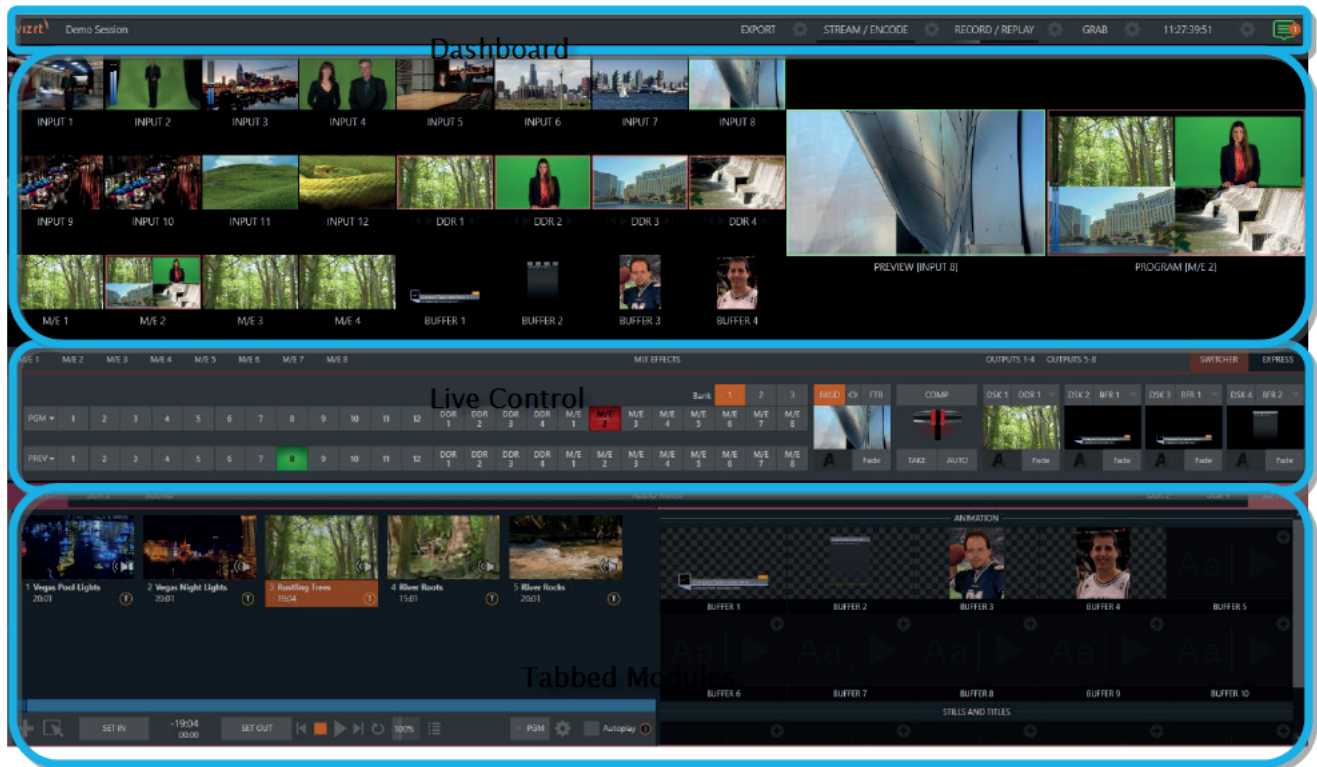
vizrt Demo Session

EXPORT STREAM / ENCODE RECORD / REPLAY GRAB 11:27:39:51

Dashboard

INPUT 1 INPUT 2 INPUT 3 INPUT 4 INPUT 5 INPUT 6 INPUT 7 INPUT 8

INPUT 9 INPUT 10 INPUT 11 INPUT 12 DDR 1 DDR 2 DDR 3 DDR 4

M/E 1 M/E 2 M/E 3 M/E 4 BUFFER 1 BUFFER 2 BUFFER 3 BUFFER 4

PREVIEW (INPUT 8) PROGRAM (M/E 2)

M/E 1 M/E 2 M/E 3 M/E 4 M/E 5 M/E 6 M/E 7 M/E 8 MIX EFFECTS OUTPUTS 1-4 OUTPUTS 5-8 SWITCHER EXPRESS

Live Control

Bank 1 2 3

PGM 1 2 3 4 5 6 7 8 9 10 11 12 DDR 1 DDR 2 DDR 3 DDR 4 M/E 1 M/E 2 M/E 3 M/E 4 M/E 5 M/E 6 M/E 7 M/E 8

PREV 1 2 3 4 5 6 7 8 9 10 11 12 DDR 1 DDR 2 DDR 3 DDR 4 M/E 1 M/E 2 M/E 3 M/E 4 M/E 5 M/E 6 M/E 7 M/E 8

BKGD FTB COMP DSK 1 DDR 1 DSK 2 BFR 1 DSK 3 BFR 1 DSK 4 BFR 2

Fade TAKE AUTO Fade Fade Fade Fade

DDR 3 SOUND AUDIO MIXER DDR 3 DDR 4

1 Vegas Pool Lights 20:01 2 Vegas Night Lights 20:01 3 Rustling Trees 19:04 4 River Roots 15:01 5 River Rocks 20:01

ANIMATION

BUFFER 1 BUFFER 2 BUFFER 3 BUFFER 4 BUFFER 5

Tabbed Modules

BUFFER 6 BUFFER 7 BUFFER 8 BUFFER 9 BUFFER 10

STILLS AND TITLES

SET IN -19:04 00:00 SET OUT 100% PGM Autoplay